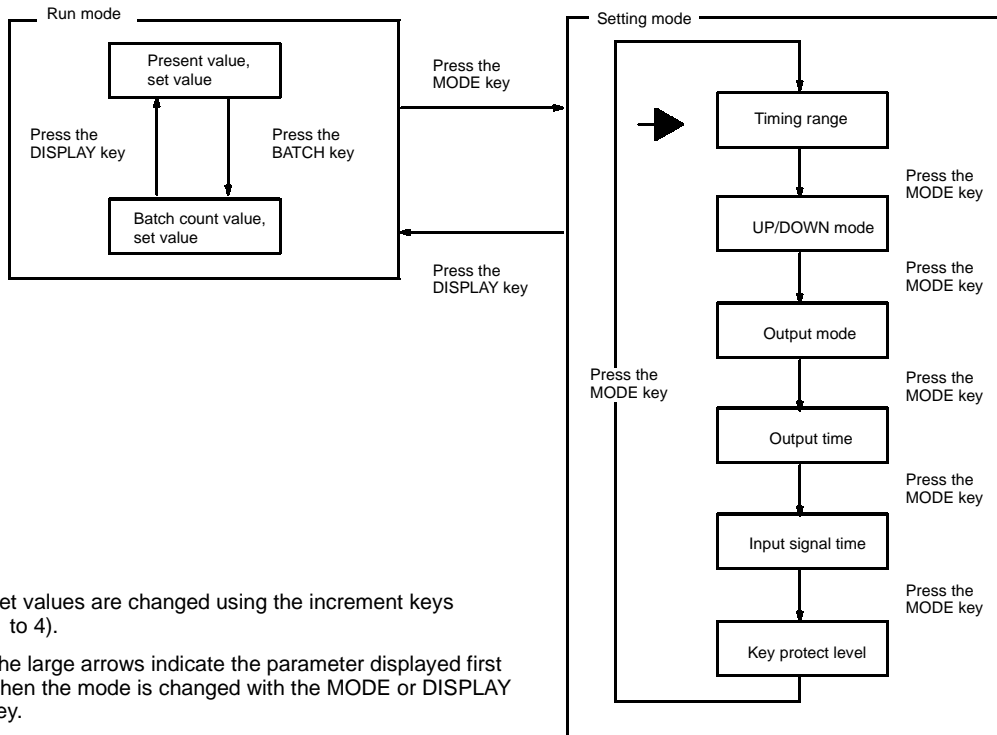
Run mode

Present value, set value

Press the DISPLAY key

Press the BATCH key

Batch count value, set value

Press the MODE key

Press the DISPLAY key

Setting mode

Timing range

Press the MODE key

UP/DOWN mode

Press the MODE key

Output mode

Press the MODE key

Press the MODE key

Output time

Press the MODE key

Input signal time

Press the MODE key

Key protect level

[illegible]et values are changed using the increment keys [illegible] to 4).

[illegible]he large arrows indicate the parameter displayed first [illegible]hen the mode is changed with the MODE or DISPLAY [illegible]ey.